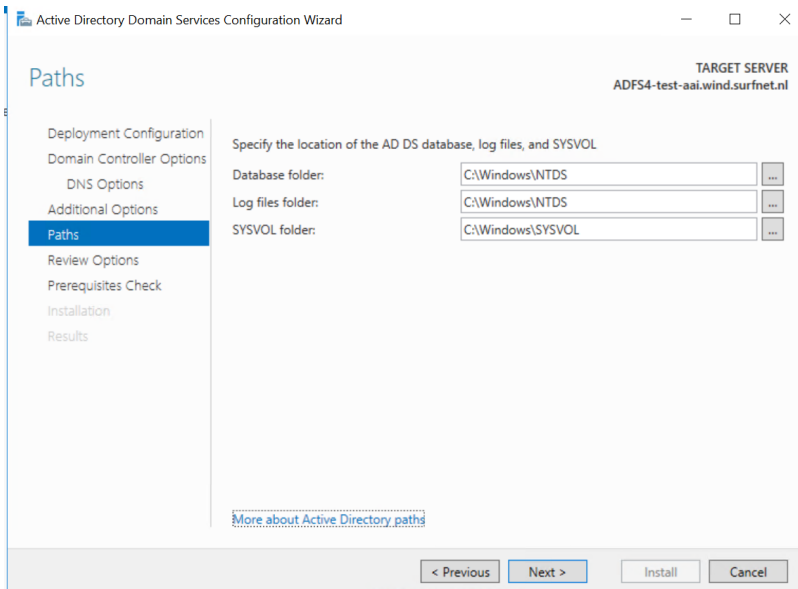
Active Directory Domain Services Configuration Wizard

Paths

TARGET SERVER
ADFS4-test-aai.wind.surfnet.nl

Deployment Configuration
Domain Controller Options
DNS Options
Additional Options
Paths
Review Options
Prerequisites Check
Installation
Results

Specify the location of the AD DS database, log files, and SYSVOL

| | | |
|---|---|---|
| Database folder: | C:\Windows\NTDS | ... |
| Log files folder: | C:\Windows\NTDS | ... |
| SYSVOL folder: | C:\Windows\SYSVOL | ... |

More about Active Directory paths

< Previous
Next >
Install
Cancel